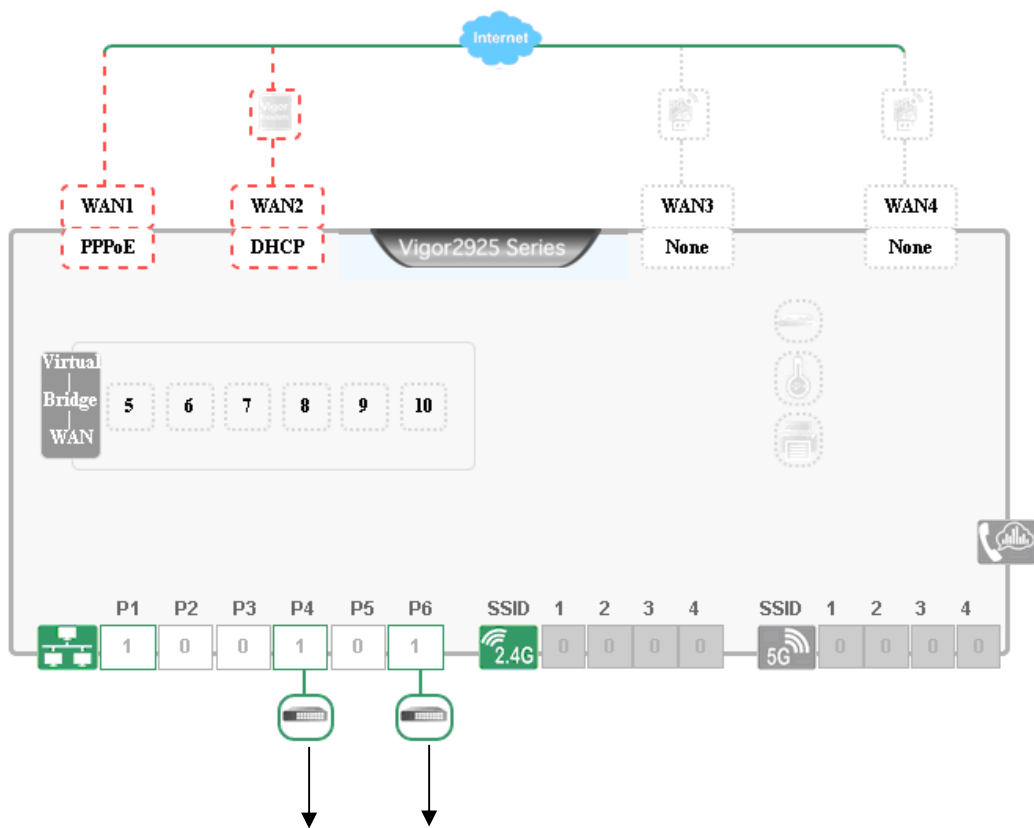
Internet

Vigor

WAN1
PPPoE

WAN2
DHCP

Vigor2925 Series

WAN3
None

WAN4
None

Virtual
Bridge
WAN

5 6 7 8 9 10

| P1 | P2 | P3 | P4 | P5 | P6 |
|---|---|---|---|---|---|
| 1 | 0 | 0 | 1 | 0 | 1 |

| SSID | 1 | 2 | 3 | 4 |
|---|---|---|---|---|
| 2.4G | 0 | 0 | 0 | 0 |

| SSID | 1 | 2 | 3 | 4 |
|---|---|---|---|---|
| 5G | 0 | 0 | 0 | 0 |